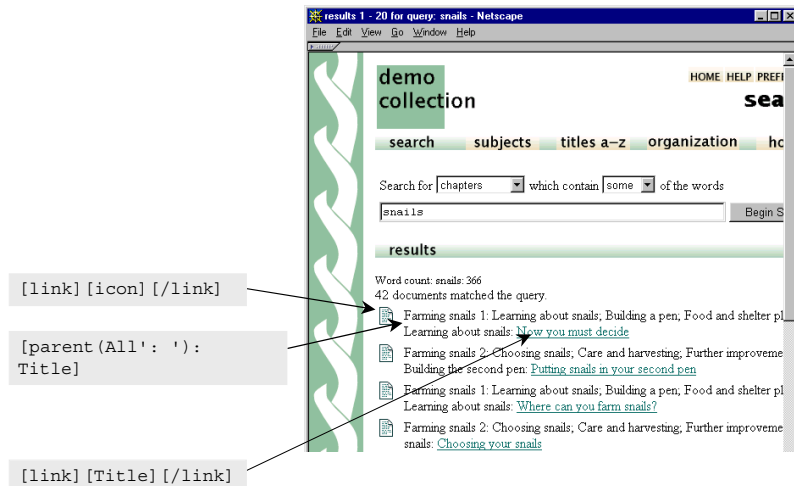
results 1 - 20 for query: snails - Netscape

File Edit View Go Window Help

demo collection

HOME HELP PREFI

sea

search subjects titles a–z organization ho

Search for chapters which contain some of the words

snails

Begin S

results

Word count: snails: 366
42 documents matched the query.

Farming snails 1: Learning about snails; Building a pen; Food and shelter pl
Learning about snails: Now you must decide

Farming snails 2: Choosing snails; Care and harvesting; Further improveme
Building the second pen: Putting snails in your second pen

Farming snails 1: Learning about snails; Building a pen; Food and shelter pl
Learning about snails: Where can you farm snails?

Farming snails 2: Choosing snails; Care and harvesting; Further improveme
snails: Choosing your snails

[link][icon][/link]

[parent(All': '):
Title]

[link][Title][/link]